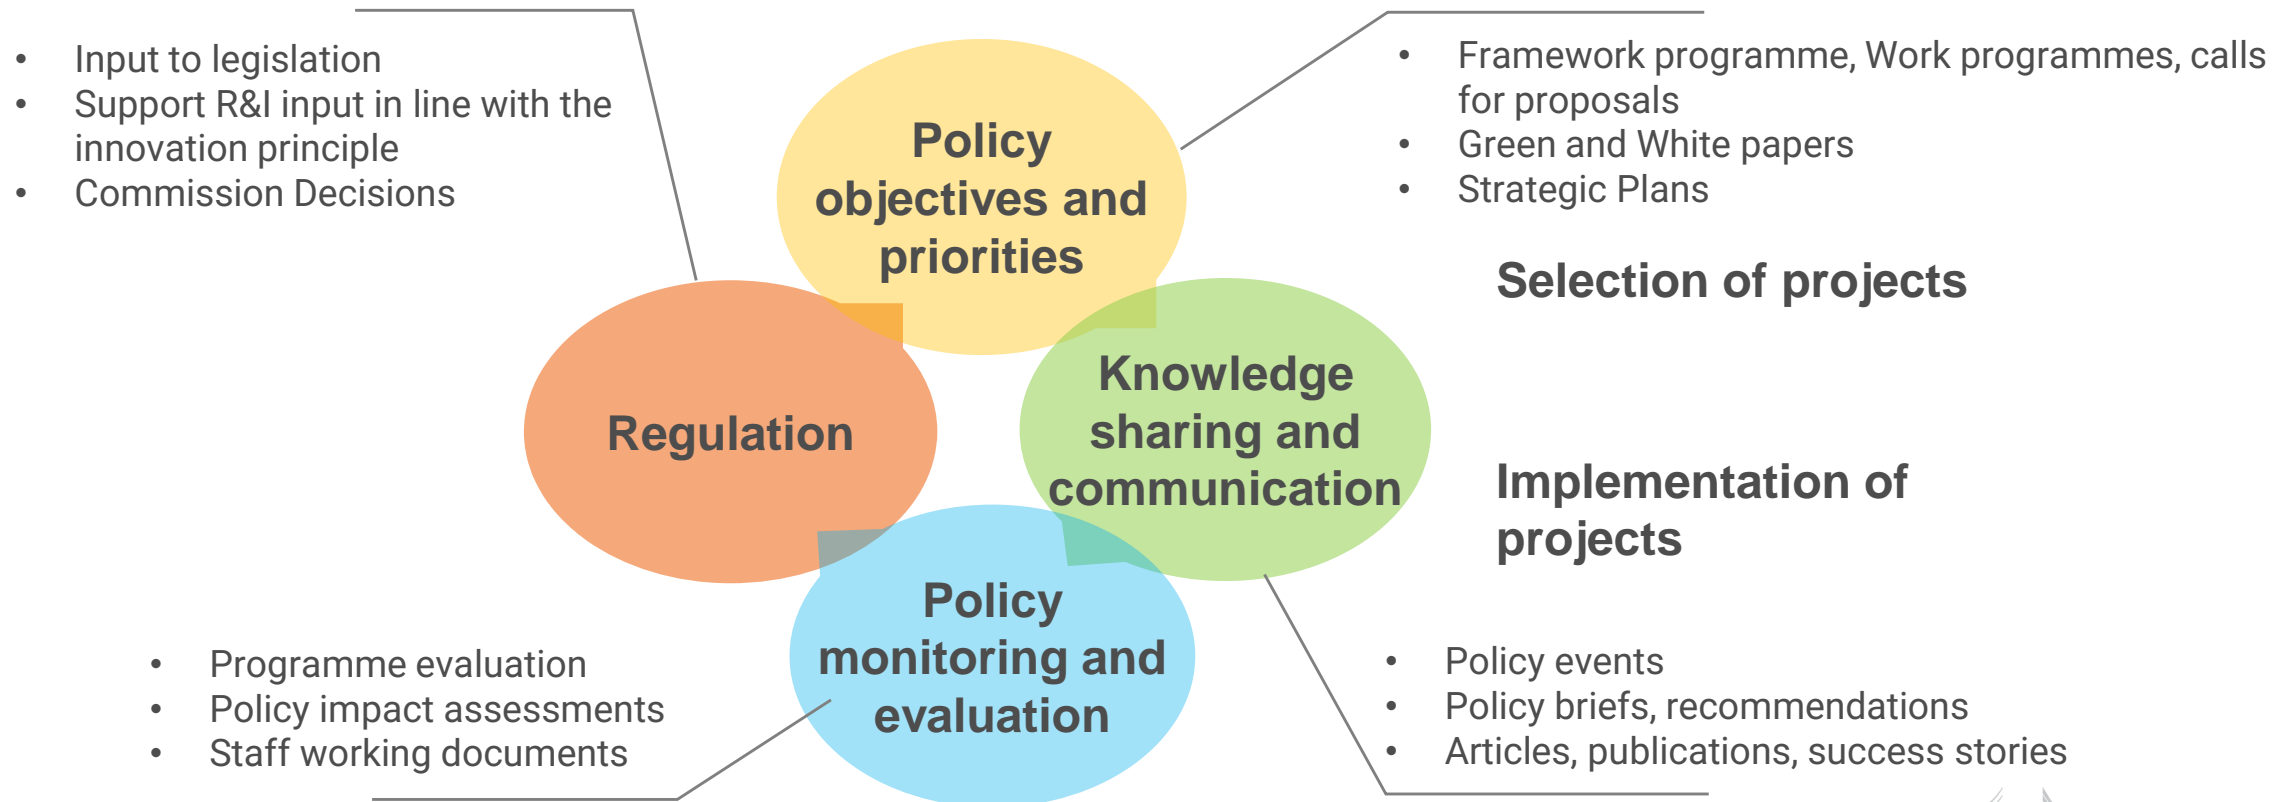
- Input to legislation
- Support R&I input in line with the innovation principle
- Commission Decisions

Policy objectives and priorities

- Framework programme, Work programmes, calls for proposals
- Green and White papers
- Strategic Plans

Selection of projects

Regulation

Knowledge sharing and communication

Implementation of projects

Policy monitoring and evaluation

- Programme evaluation
- Policy impact assessments
- Staff working documents

- Policy events
- Policy briefs, recommendations
- Articles, publications, success stories